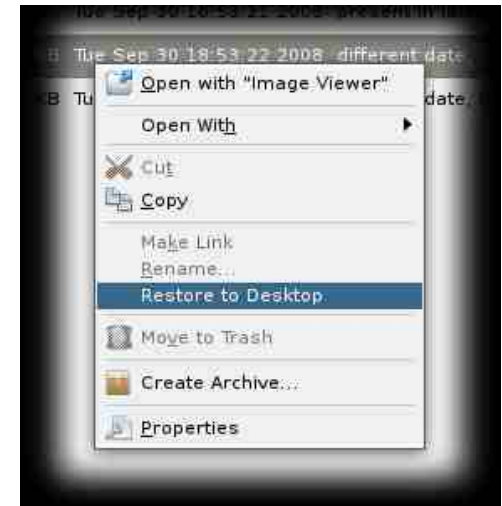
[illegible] Tue Sep 30 18:53:22 2008 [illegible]

B Tue Sep 30 18:53:22 2008, different date

B Tu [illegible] date,

Open with "Image Viewer"

Open With

Cut

Copy

Make Link

Rename...

Restore to Desktop

Move to Trash

Create Archive...

Properties